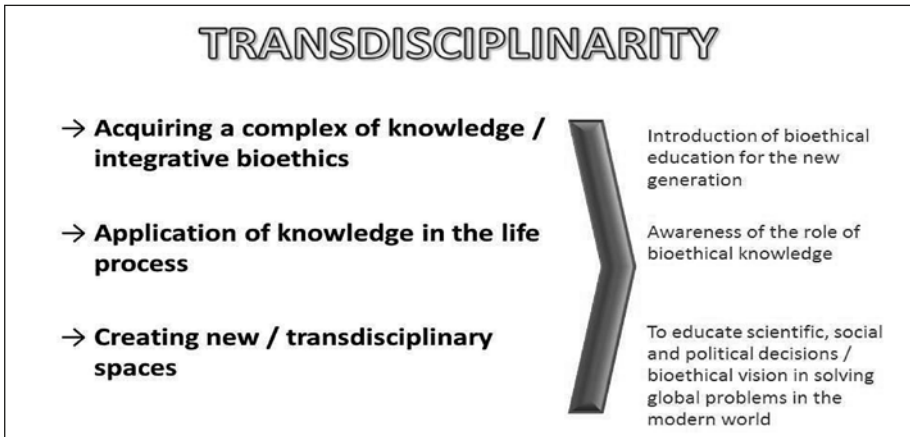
TRANSDISCIPLINARITY

→ Acquiring a complex of knowledge / integrative bioethics

→ Application of knowledge in the life process

→ Creating new / transdisciplinary spaces

Introduction of bioethical education for the new generation

Awareness of the role of bioethical knowledge

To educate scientific, social and political decisions / bioethical vision in solving global problems in the modern world